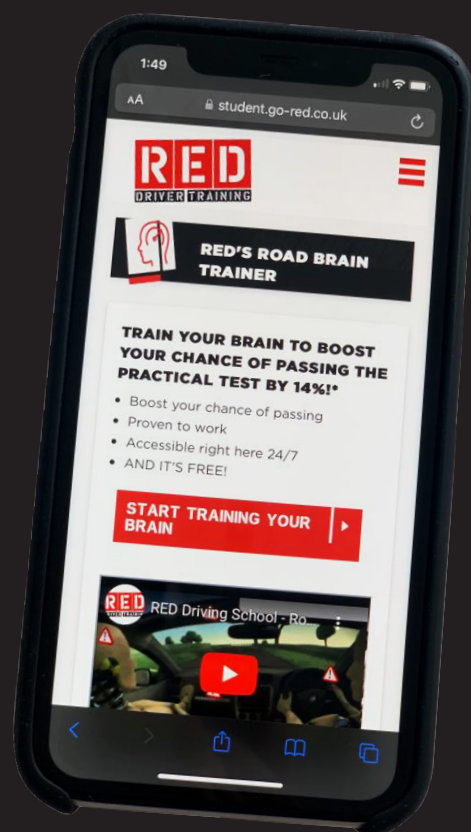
1:49

AA student.go-red.co.uk

RED DRIVER TRAINING

RED'S ROAD BRAIN TRAINER

TRAIN YOUR BRAIN TO BOOST YOUR CHANCE OF PASSING THE PRACTICAL TEST BY 14%!*

- Boost your chance of passing
- Proven to work
- Accessible right here 24/7
- AND IT'S FREE!

START TRAINING YOUR BRAIN

RED

RED Driving School - Ro